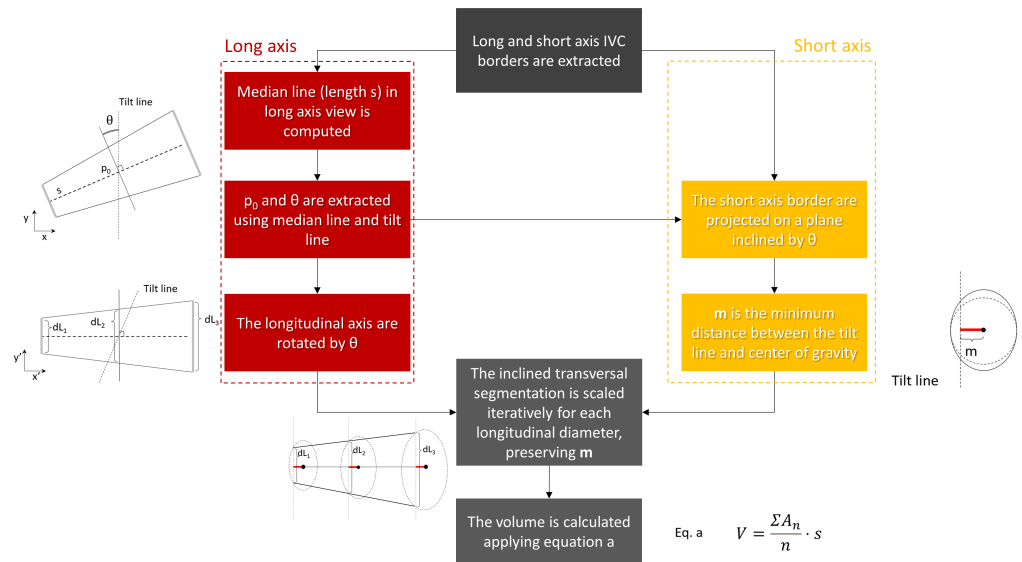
Long and short axis IVC borders are extracted

Long axis

Short axis

Tilt line

θ

$p_0$

s

y

x

Median line (length s) in long axis view is computed

$p_0$ and θ are extracted using median line and tilt line

The short axis border are projected on a plane inclined by θ

Tilt line

$dL_1$

$dL_2$

$dL_3$

y'

x'

The longitudinal axis are rotated by θ

**m** is the minimum distance between the tilt line and center of gravity

m

Tilt line

The inclined transversal segmentation is scaled iteratively for each longitudinal diameter, preserving **m**

$dL_1$

$dL_2$

$dL_3$

The volume is calculated applying equation a

Eq. a $V = \frac{\Sigma A_n}{n} \cdot s$